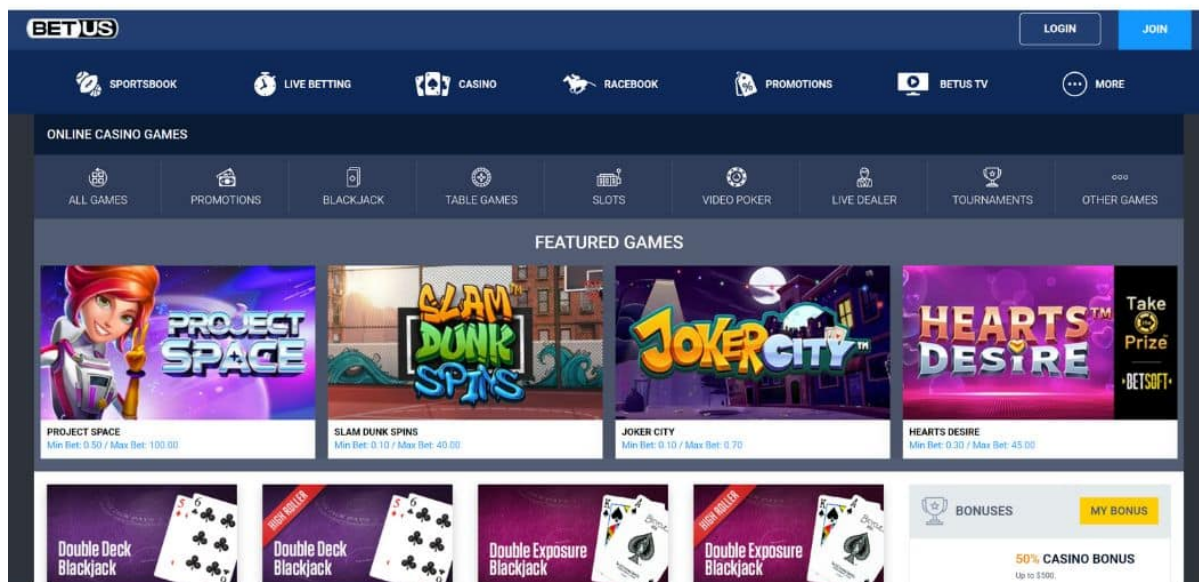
BETUS

LOGIN JOIN

SPORTSBOOK LIVE BETTING CASINO RACEBOOK PROMOTIONS BETUS TV MORE

ONLINE CASINO GAMES

ALL GAMES PROMOTIONS BLACKJACK TABLE GAMES SLOTS VIDEO POKER LIVE DEALER TOURNAMENTS OTHER GAMES

FEATURED GAMES

PROJECT SPACE

PROJECT SPACE
Min Bet: 0.50 / Max Bet: 100.00

SLAM DUNK SPINS

SLAM DUNK SPINS
Min Bet: 0.10 / Max Bet: 40.00

JOKER CITY

JOKER CITY
Min Bet: 0.10 / Max Bet: 0.70

HEARTS DESIRE

Take Prize

BETSOFT

HEARTS DESIRE
Min Bet: 0.30 / Max Bet: 45.00

Double Deck Blackjack

HIGH ROLLER
Double Deck Blackjack

Double Exposure Blackjack

HIGH ROLLER
Double Exposure Blackjack

BONUSES MY BONUS

50% CASINO BONUS
Up to $500